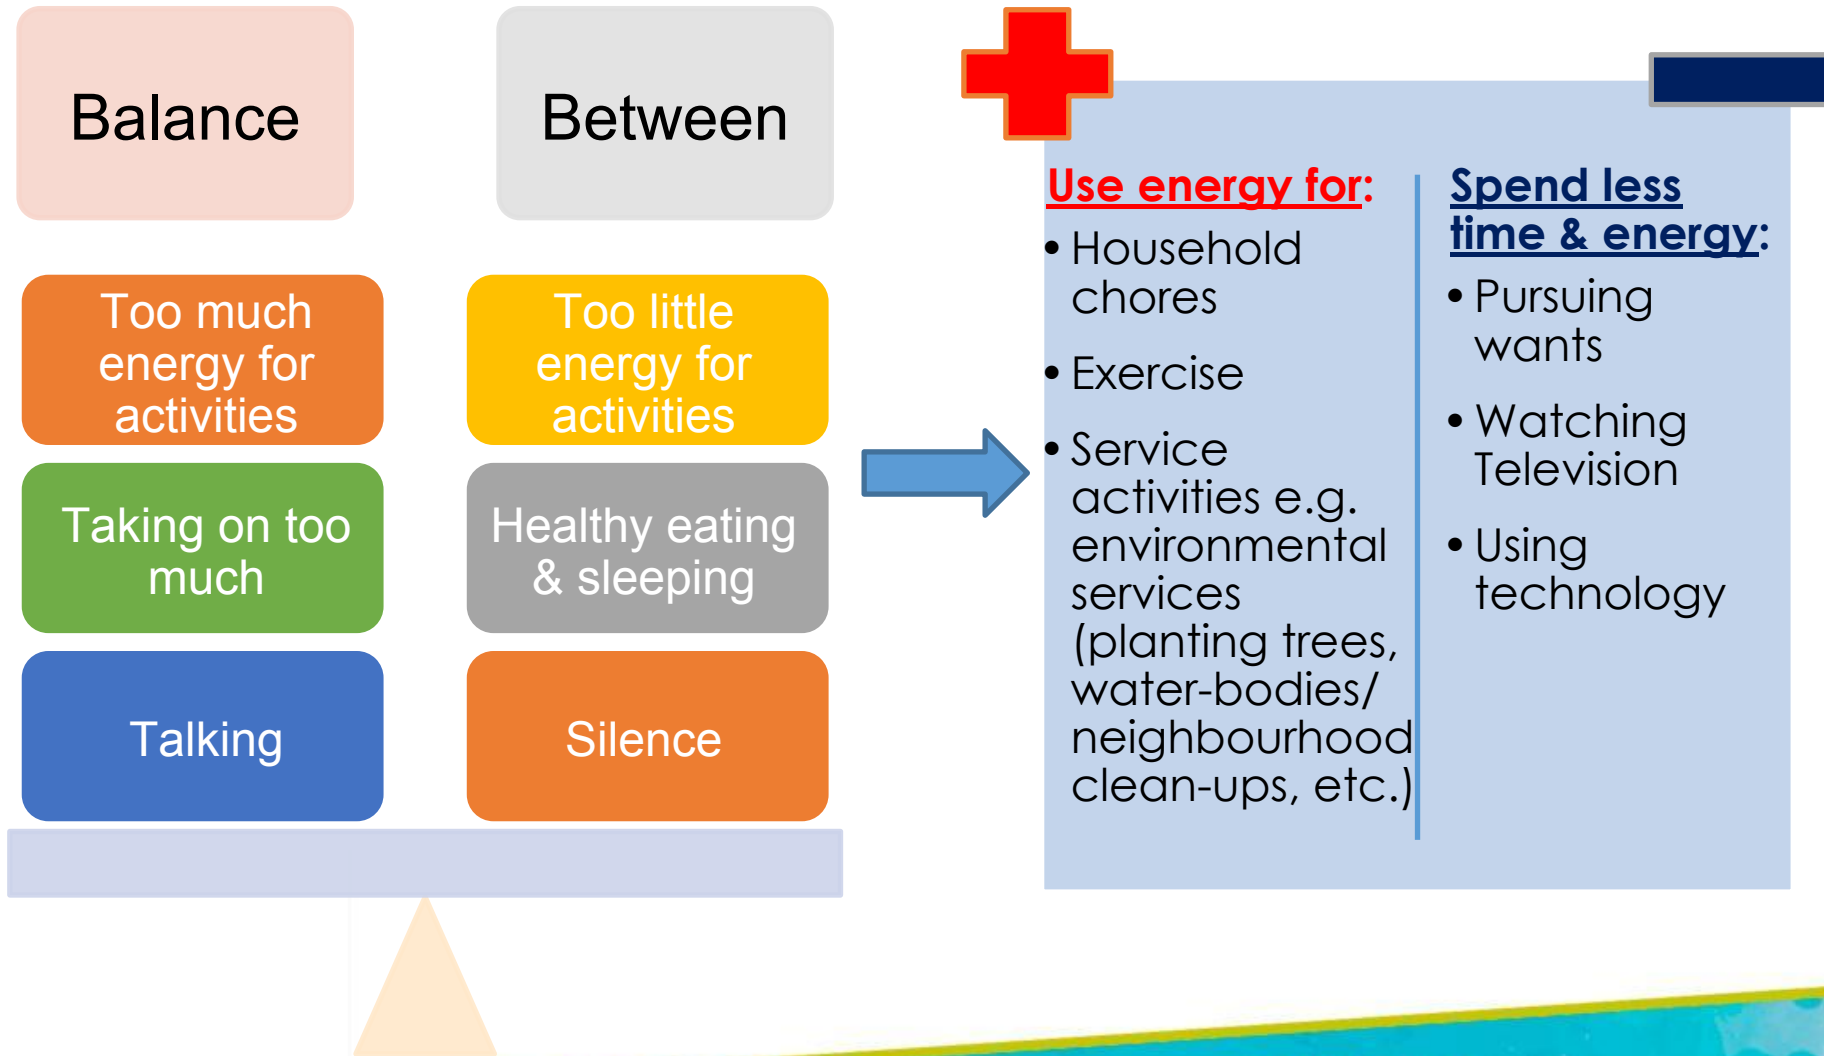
Balance

Between

Too much energy for activities

Too little energy for activities

Taking on too much

Healthy eating & sleeping

Talking

Silence

Use energy for:
• Household chores
• Exercise
• Service activities e.g. environmental services (planting trees, water-bodies/ neighbourhood clean-ups, etc.)

Spend less time & energy:
• Pursuing wants
• Watching Television
• Using technology